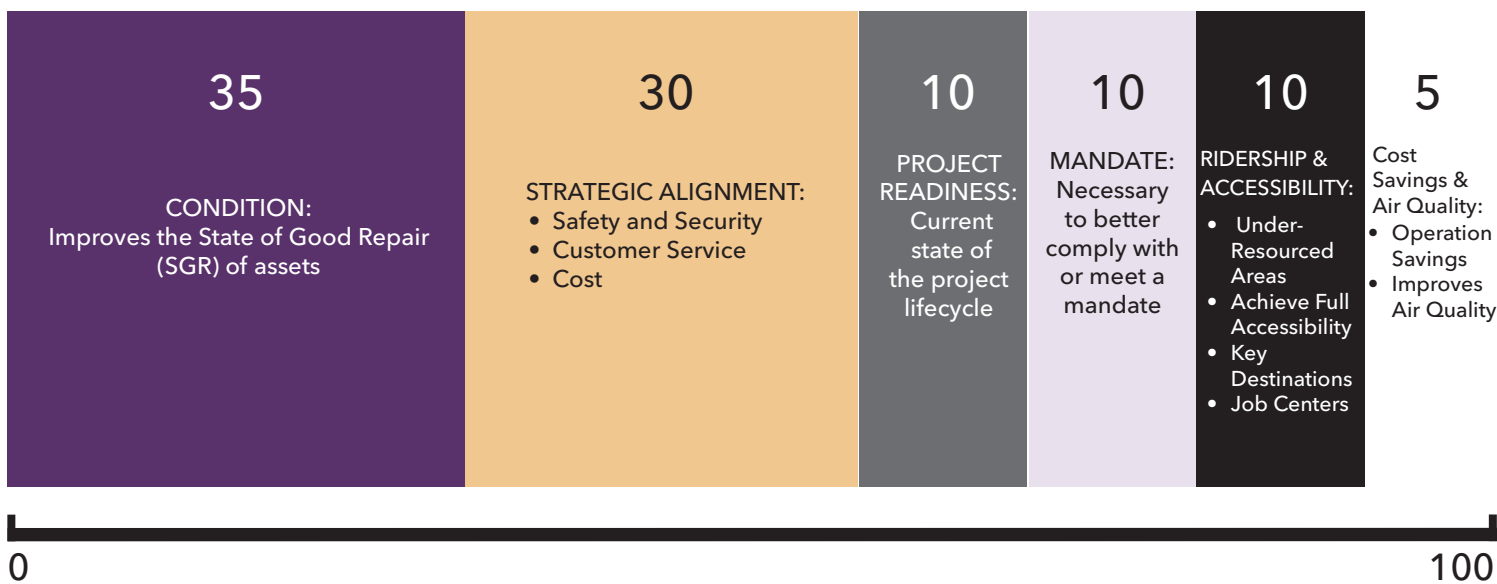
35

CONDITION:
Improves the State of Good Repair (SGR) of assets

30

STRATEGIC ALIGNMENT:
- Safety and Security
- Customer Service
- Cost

10

PROJECT READINESS:
Current state of the project lifecycle

10

MANDATE:
Necessary to better comply with or meet a mandate

10

RIDERSHIP & ACCESSIBILITY:
- Under-Resourced Areas
- Achieve Full Accessibility
- Key Destinations
- Job Centers

5

Cost Savings & Air Quality:
- Operation Savings
- Improves Air Quality

0

100